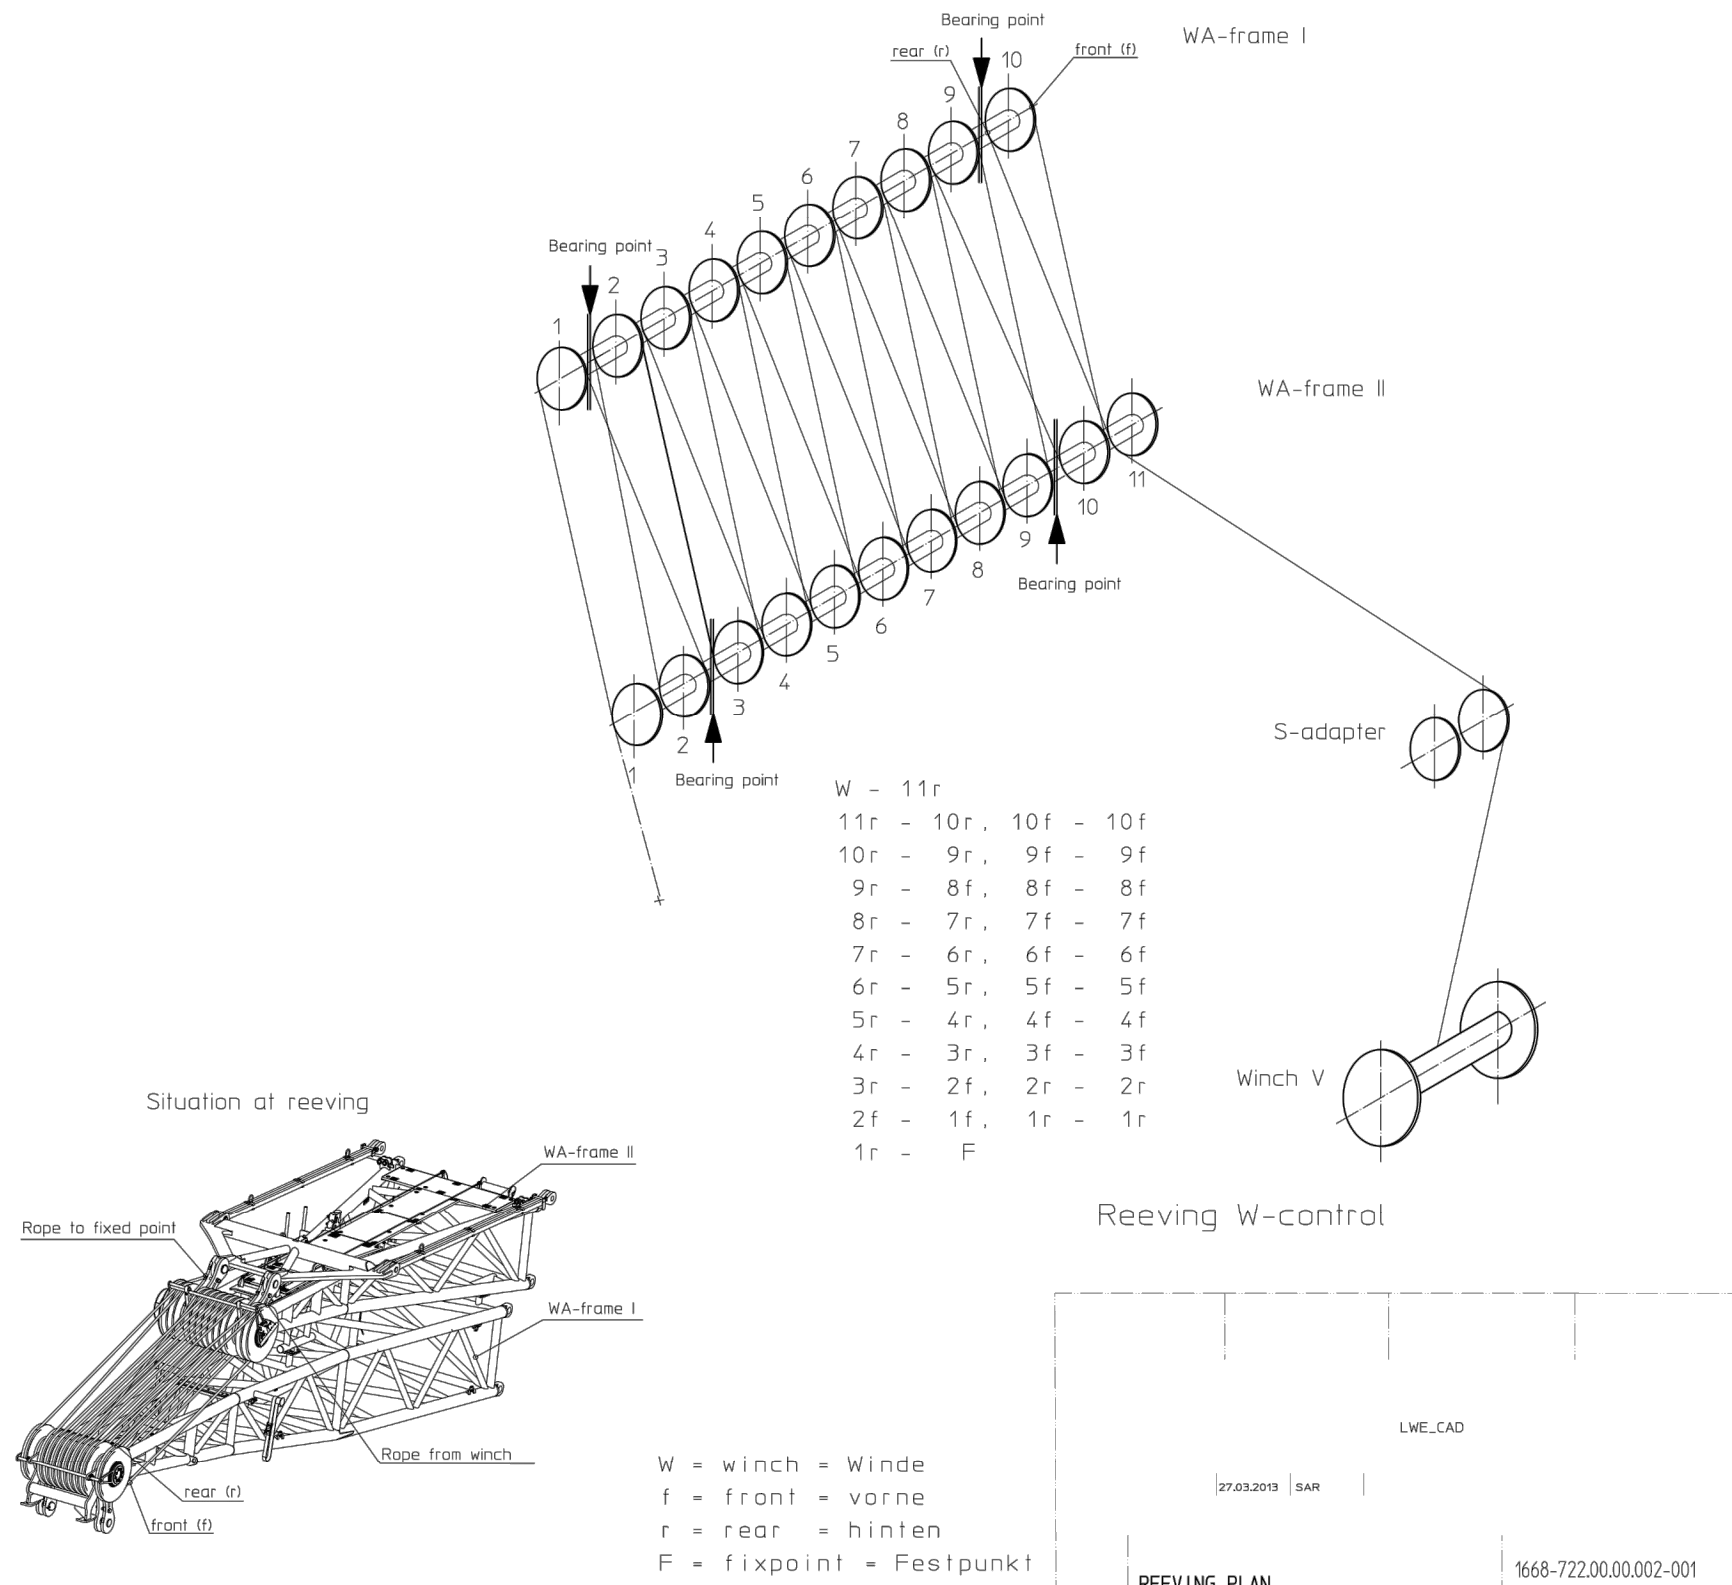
Bearing point
rear (r)
front (f)
WA-frame I
10
9
8
7
6
5
4
3
2
1
Bearing point

WA-frame II
11
10
9
8
7
6
5
4
3
2
1
Bearing point
Bearing point

S-adapter

Winch V

W - 11r
11r - 10r, 10f - 10f
10r - 9r, 9f - 9f
9r - 8f, 8f - 8f
8r - 7r, 7f - 7f
7r - 6r, 6f - 6f
6r - 5r, 5f - 5f
5r - 4r, 4f - 4f
4r - 3r, 3f - 3f
3r - 2f, 2r - 2r
2f - 1f, 1r - 1r
1r - F

Reeving W-control

Situation at reeving
WA-frame II
Rope to fixed point
WA-frame I
Rope from winch
rear (r)
front (f)

W = winch = Winde
f = front = vorne
r = rear = hinten
F = fixpoint = Festpunkt

LWE_CAD
27.03.2013 SAR
REEVING PLAN
1668-722.00.00.002-001